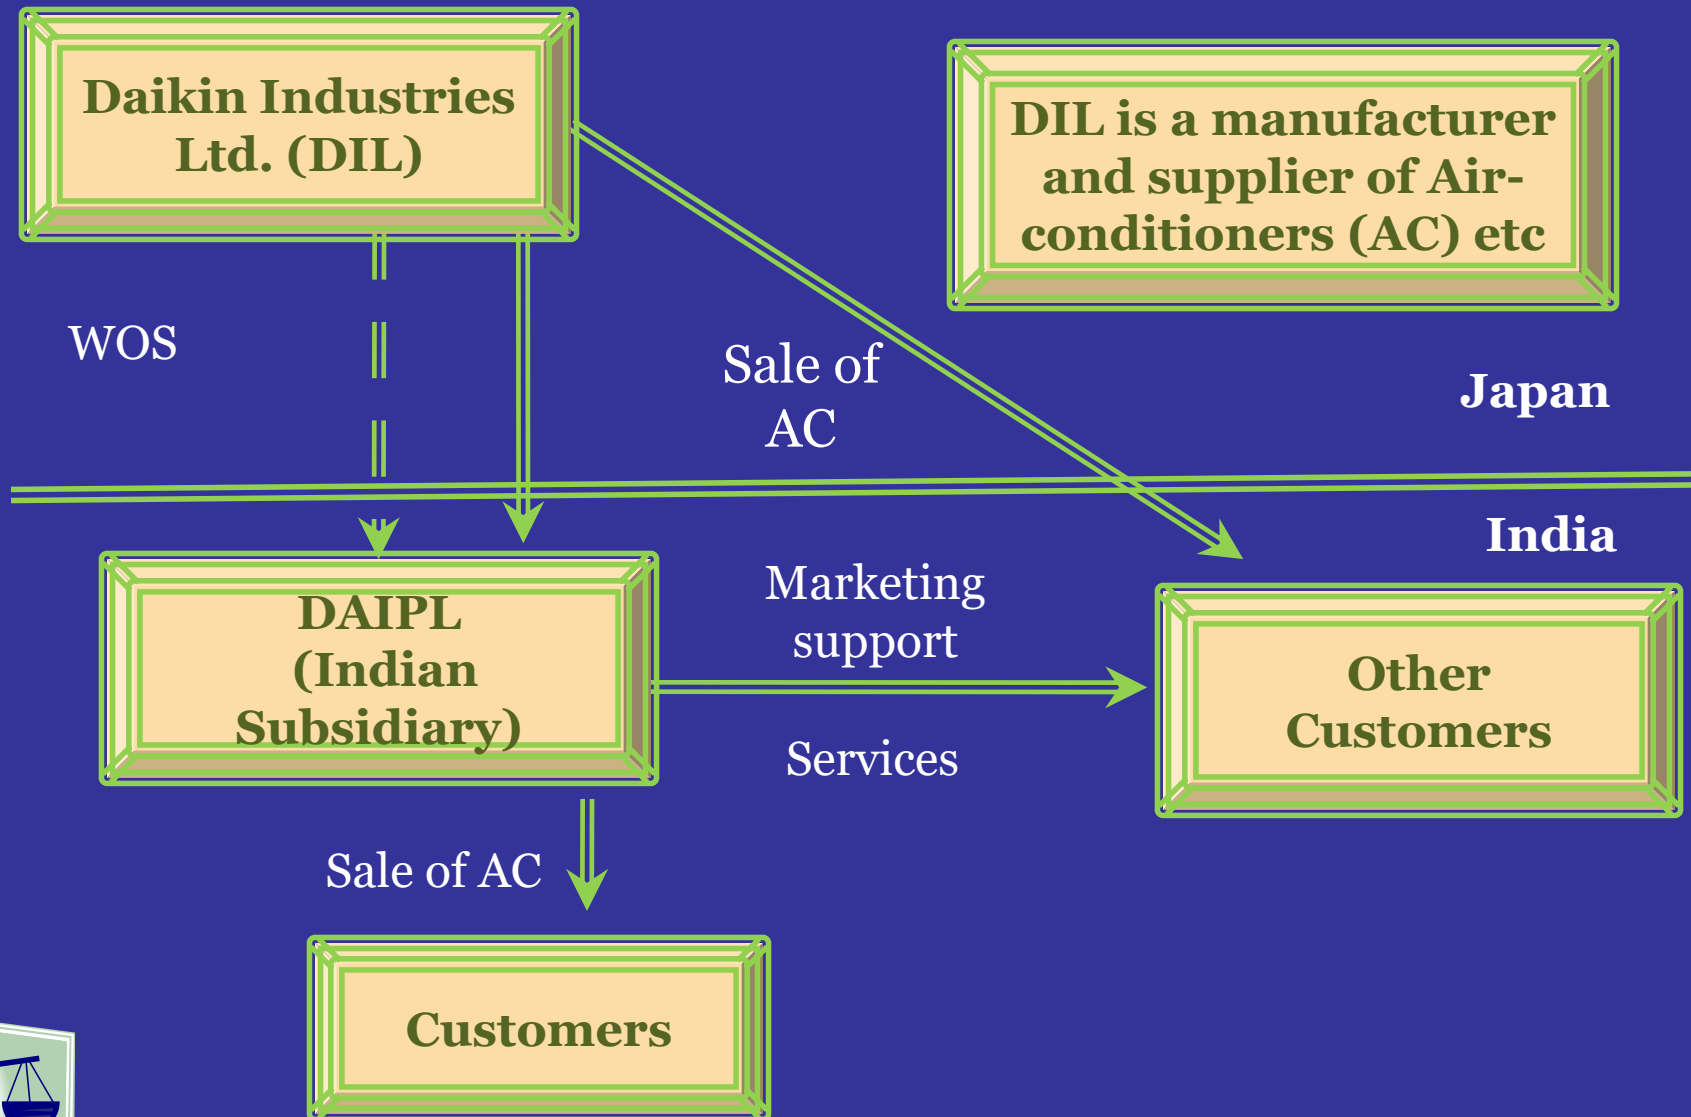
Daikin Industries Ltd. (DIL)

DIL is a manufacturer and supplier of Air-conditioners (AC) etc

WOS

Sale of AC

Japan

India

DAIPL (Indian Subsidiary)

Marketing support

Services

Other Customers

Sale of AC

Customers